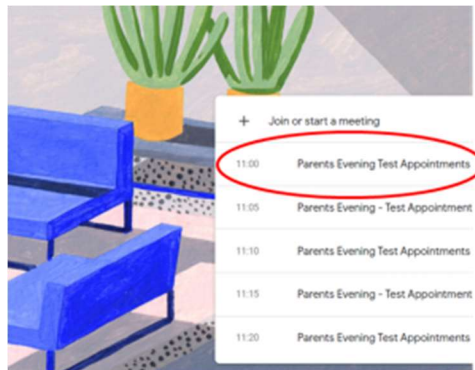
+ Join or start a meeting

11:00 Parents Evening Test Appointments

11:05 Parents Evening - Test Appointment

11:10 Parents Evening Test Appointments

11:15 Parents Evening - Test Appointment

11:20 Parents Evening Test Appointments